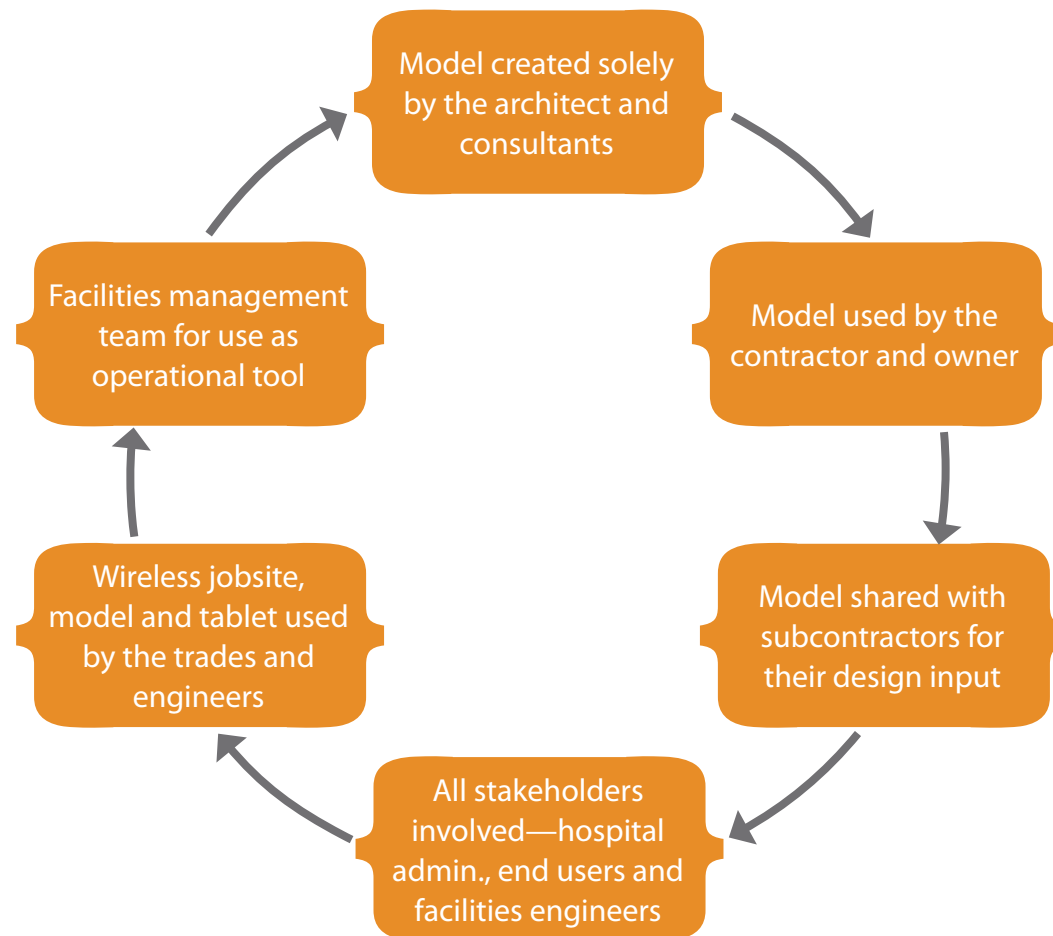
Model created solely by the architect and consultants

Model used by the contractor and owner

Model shared with subcontractors for their design input

All stakeholders involved—hospital admin., end users and facilities engineers

Wireless jobsite, model and tablet used by the trades and engineers

Facilities management team for use as operational tool